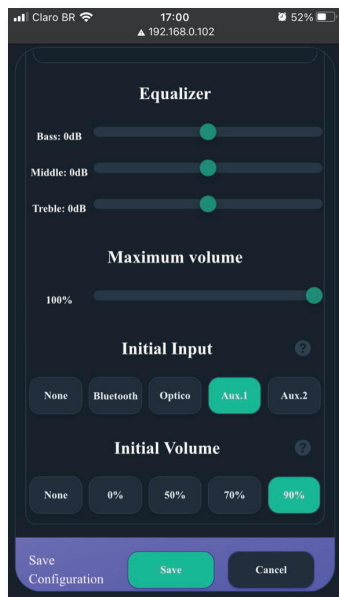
Claro BR
17:00
192.168.0.102
52%

Equalizer

Bass: 0dB

Middle: 0dB

Treble: 0dB

Maximum volume

100%

Initial Input

?

None
Bluetooth
Optico
Aux.1
Aux.2

Initial Volume

?

None
0%
50%
70%
90%

Save Configuration
Save
Cancel